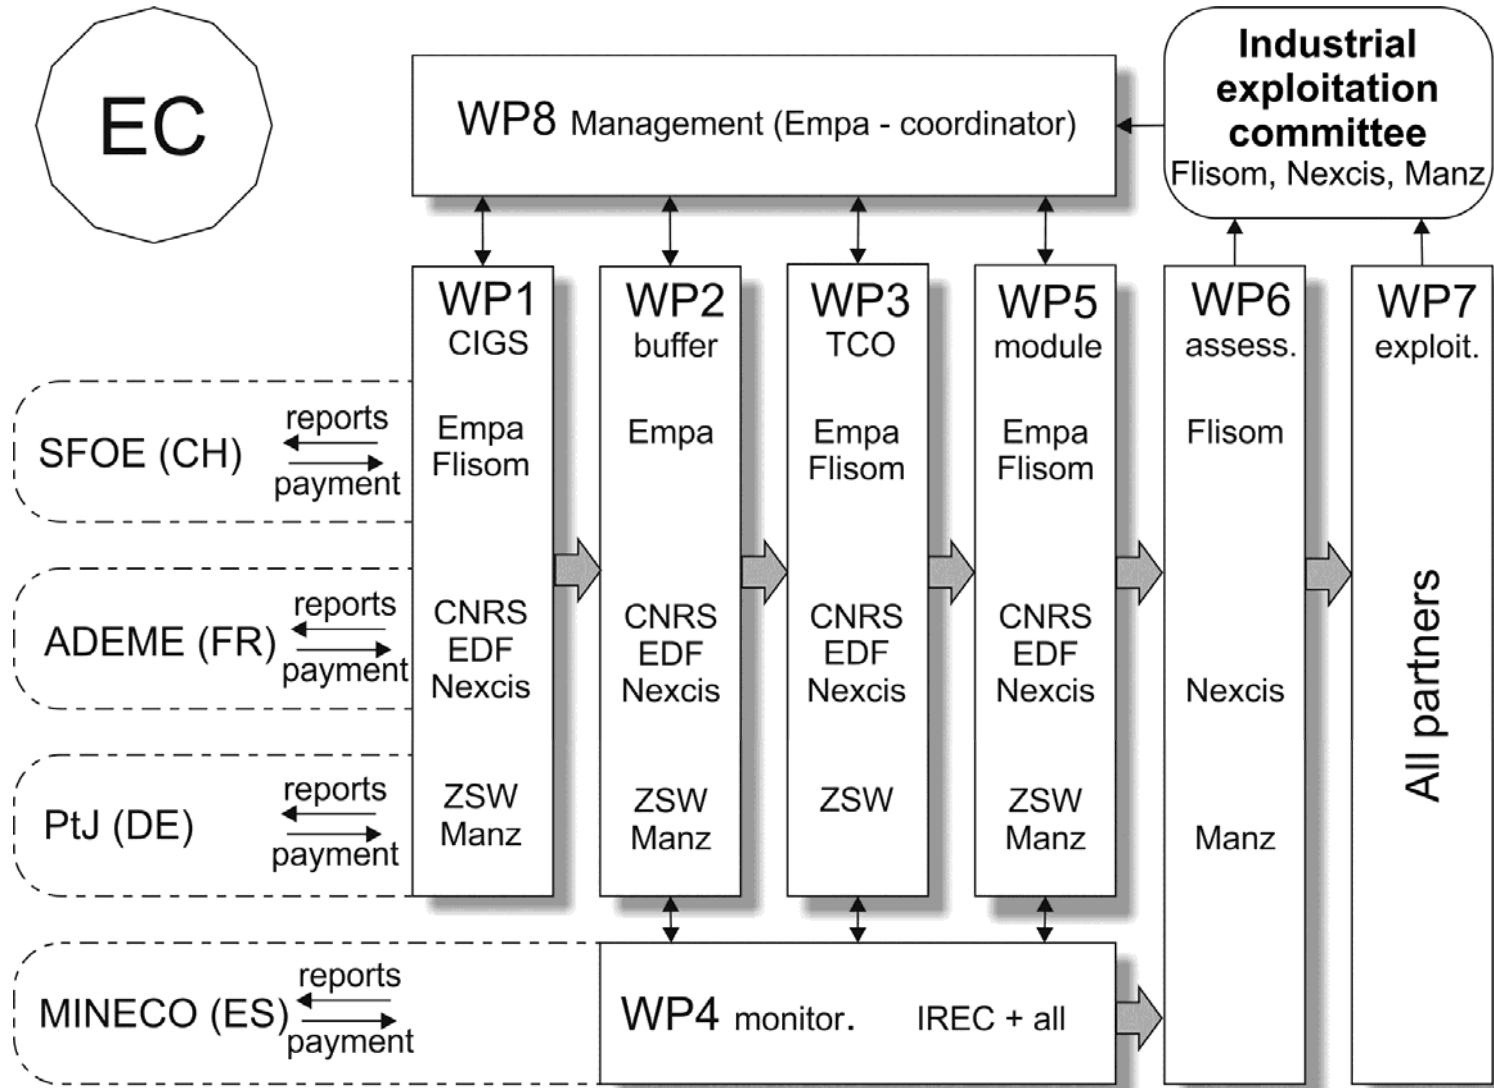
EC

WP8 Management (Empa - coordinator)

Industrial exploitation committee
Flisom, Nexcis, Manz

WP1
CIGS
Empa
Flisom
CNRS
EDF
Nexcis
ZSW
Manz

WP2
buffer
Empa
CNRS
EDF
Nexcis
ZSW
Manz

WP3
TCO
Empa
Flisom
CNRS
EDF
Nexcis
ZSW

WP5
module
Empa
Flisom
CNRS
EDF
Nexcis
ZSW
Manz

WP6
assess.
Flisom
Nexcis
Manz

WP7
exploit.
All partners

SFOE (CH) reports payment

ADEME (FR) reports payment

PtJ (DE) reports payment

MINECO (ES) reports payment

WP4 monitor. IREC + all